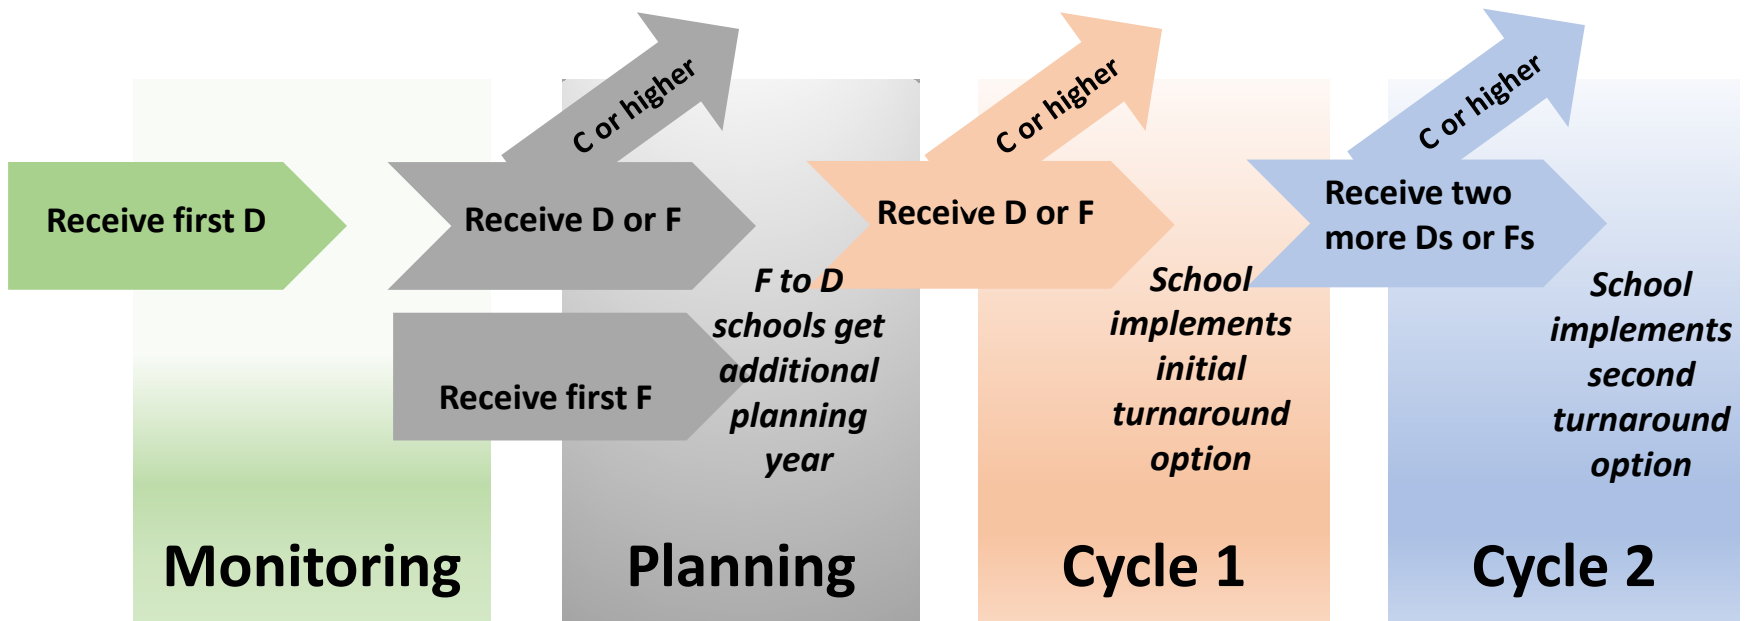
Receive first D

C or higher

Receive D or F

Receive first F

F to D schools get additional planning year

C or higher

Receive D or F

School implements initial turnaround option

C or higher

Receive two more Ds or Fs

School implements second turnaround option

Monitoring

Planning

Cycle 1

Cycle 2